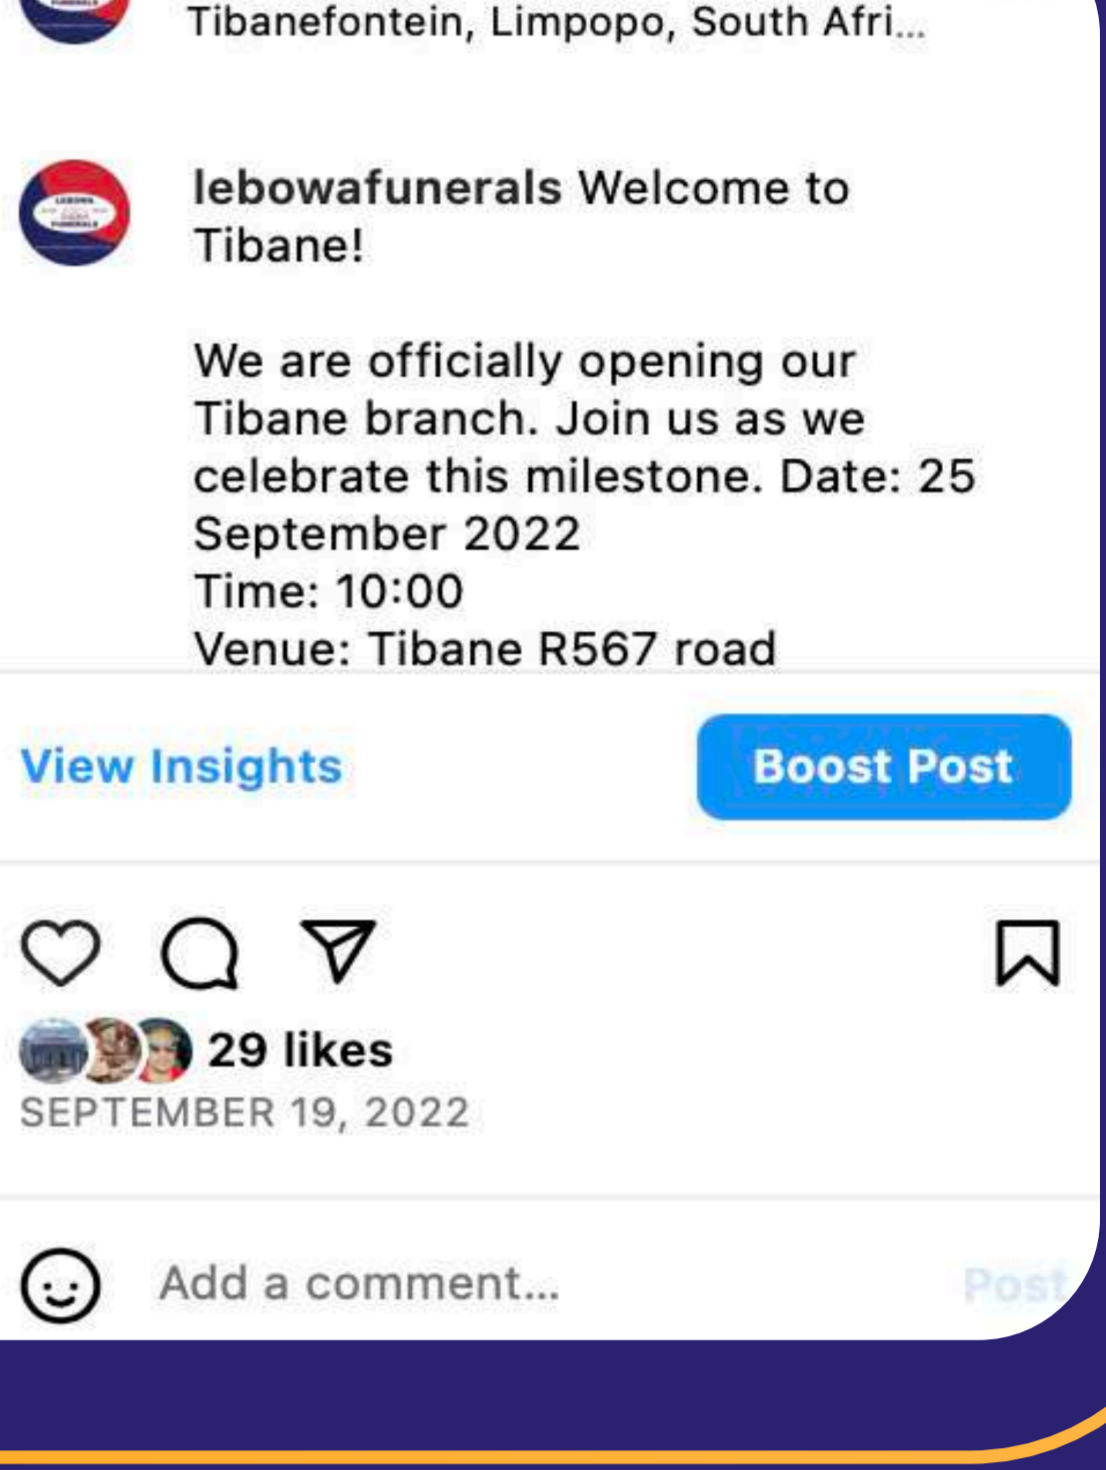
Tibanefontein, Limpopo, South Afri...

lebowafunerals Welcome to Tibane!

We are officially opening our Tibane branch. Join us as we celebrate this milestone. Date: 25 September 2022
Time: 10:00
Venue: Tibane R567 road

View Insights

Boost Post

29 likes
SEPTEMBER 19, 2022

Add a comment...

Post